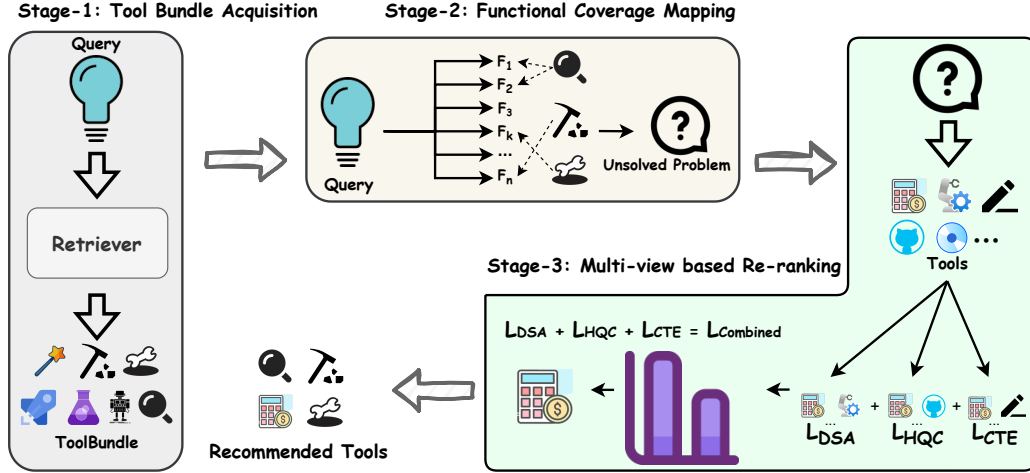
Stage-1: Tool Bundle Acquisition

Query

Retriever

ToolBundle

Stage-2: Functional Coverage Mapping

Query

$F_1$
$F_2$
$F_3$
$F_k$
...
$F_n$

Unsolved Problem

Tools

Stage-3: Multi-view based Re-ranking

$L_{DSA} + L_{HQC} + L_{CTE} = L_{Combined}$

$L_{DSA}$ + $L_{HQC}$ + $L_{CTE}$

Recommended Tools